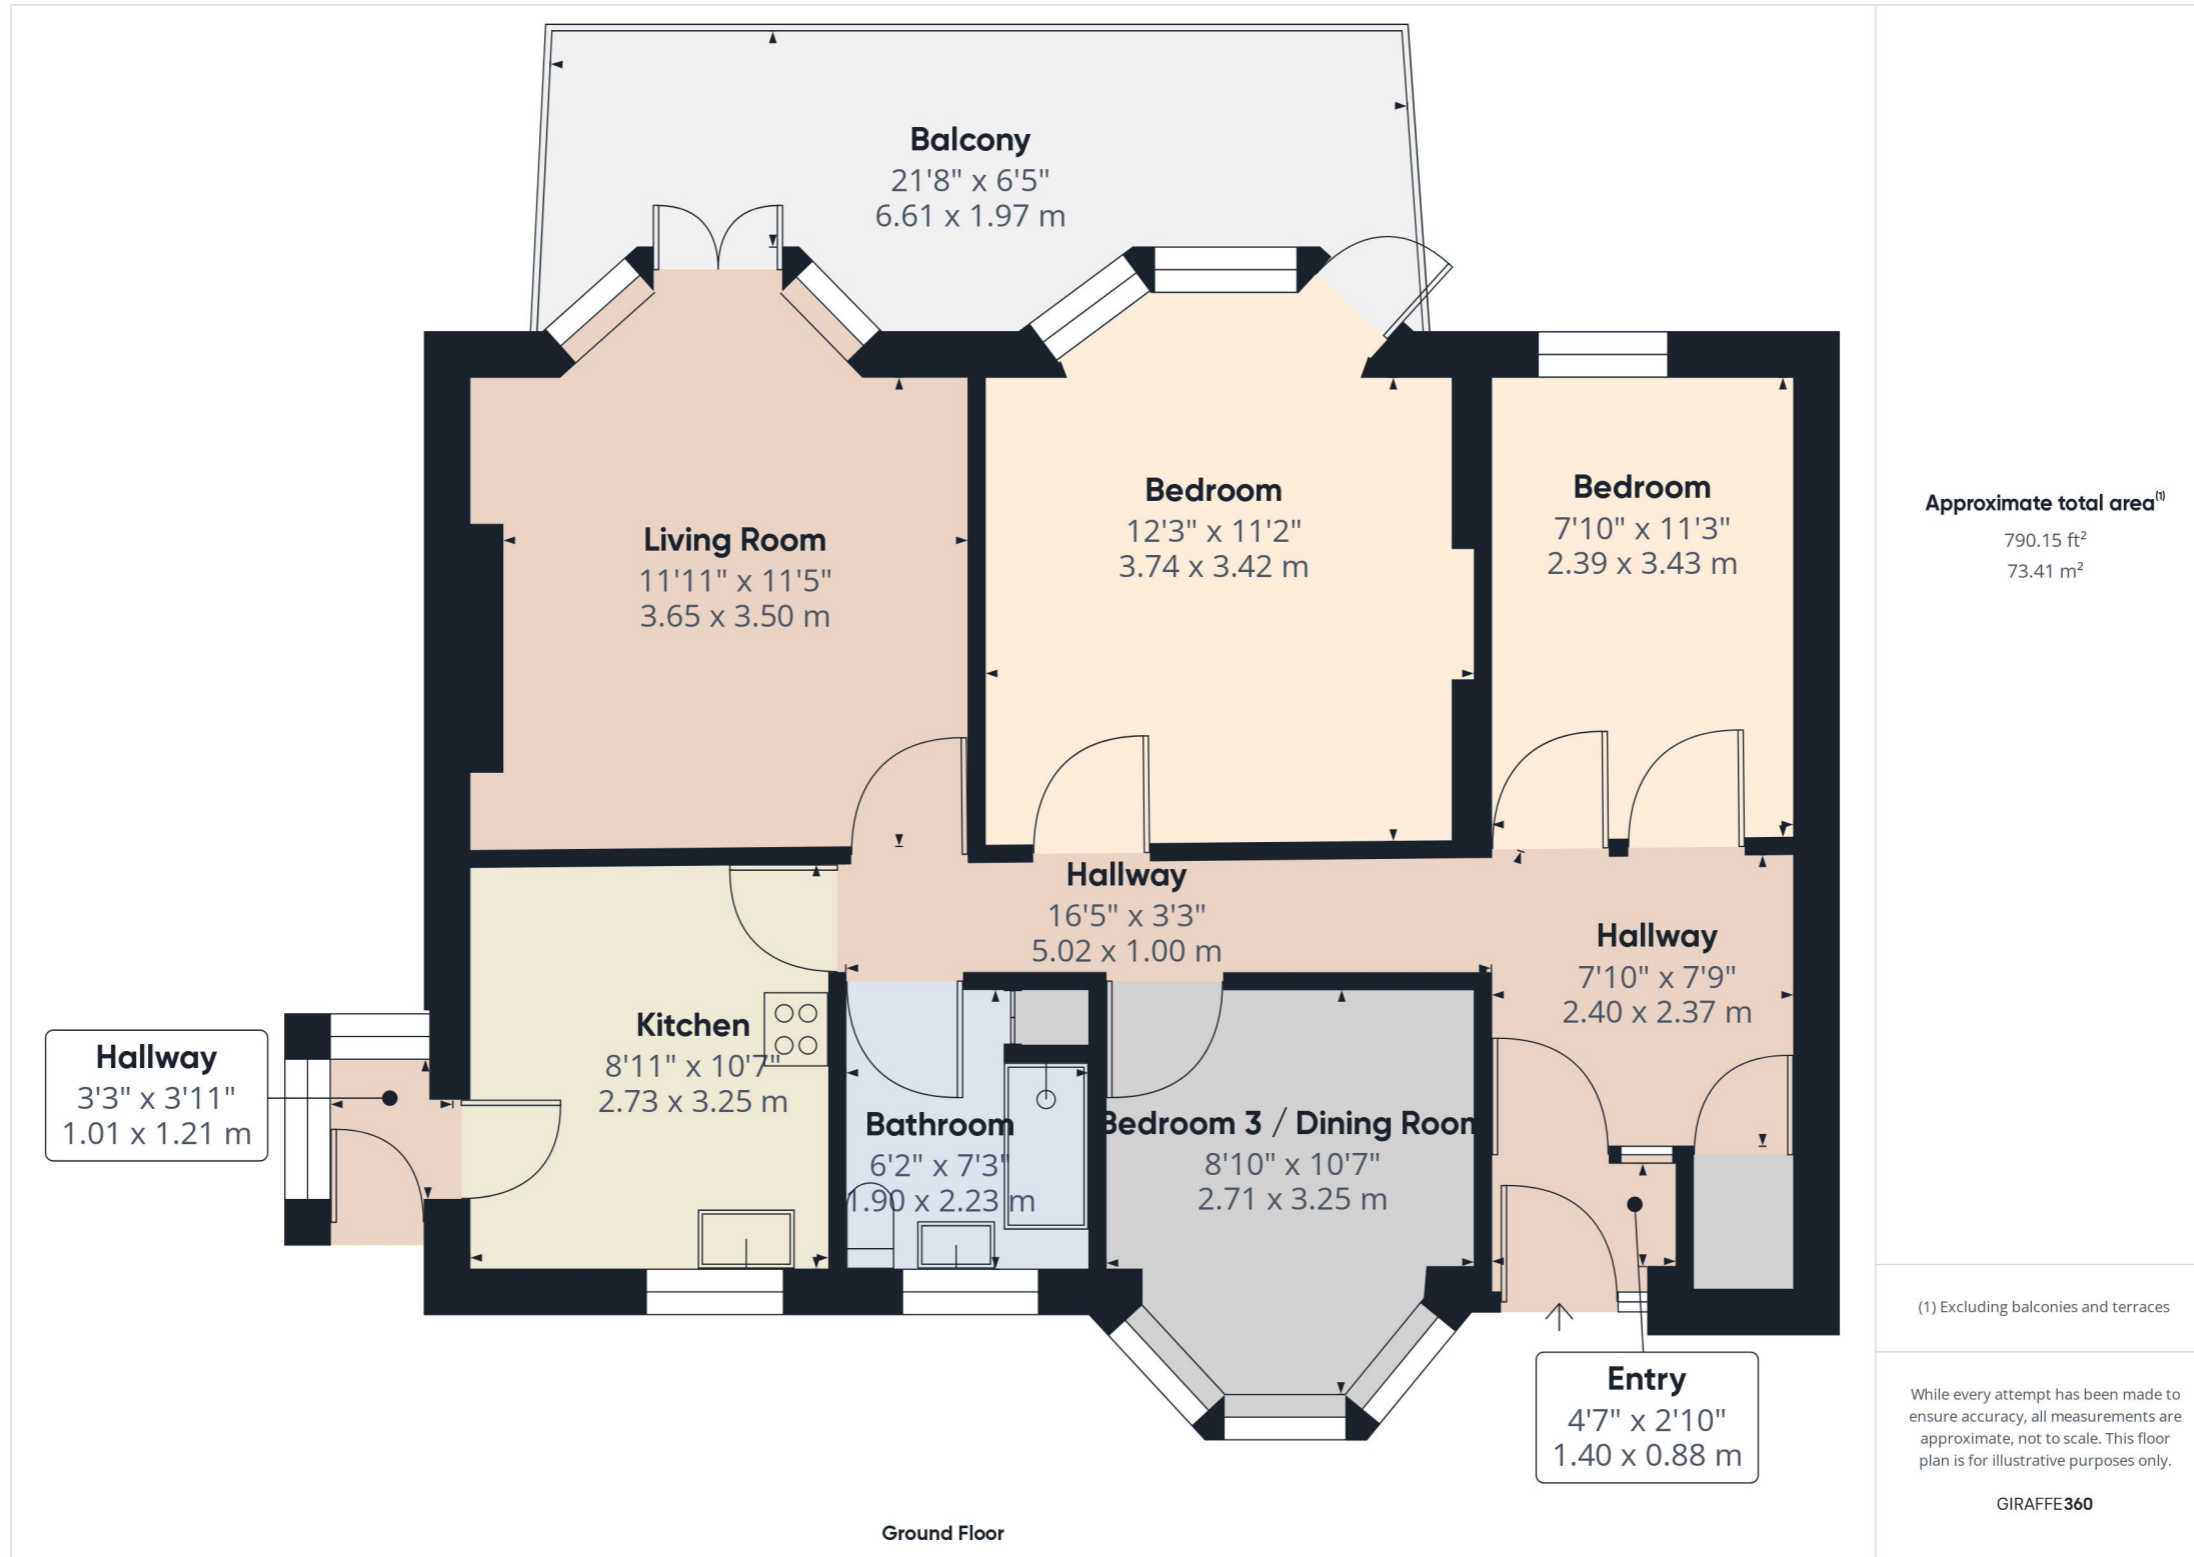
Balcony
21'8" x 6'5"
6.61 x 1.97 m

Living Room
11'11" x 11'5"
3.65 x 3.50 m

Bedroom
12'3" x 11'2"
3.74 x 3.42 m

Bedroom
7'10" x 11'3"
2.39 x 3.43 m

Hallway
16'5" x 3'3"
5.02 x 1.00 m

Hallway
7'10" x 7'9"
2.40 x 2.37 m

Hallway
3'3" x 3'11"
1.01 x 1.21 m

Kitchen
8'11" x 10'7"
2.73 x 3.25 m

Bathroom
6'2" x 7'3"
1.90 x 2.23 m

Bedroom 3 / Dining Room
8'10" x 10'7"
2.71 x 3.25 m

Entry
4'7" x 2'10"
1.40 x 0.88 m

Ground Floor

Approximate total area$^{(1)}$
790.15 ft$^2$
73.41 m$^2$

(1) Excluding balconies and terraces

While every attempt has been made to ensure accuracy, all measurements are approximate, not to scale. This floor plan is for illustrative purposes only.

GIRAFFE360